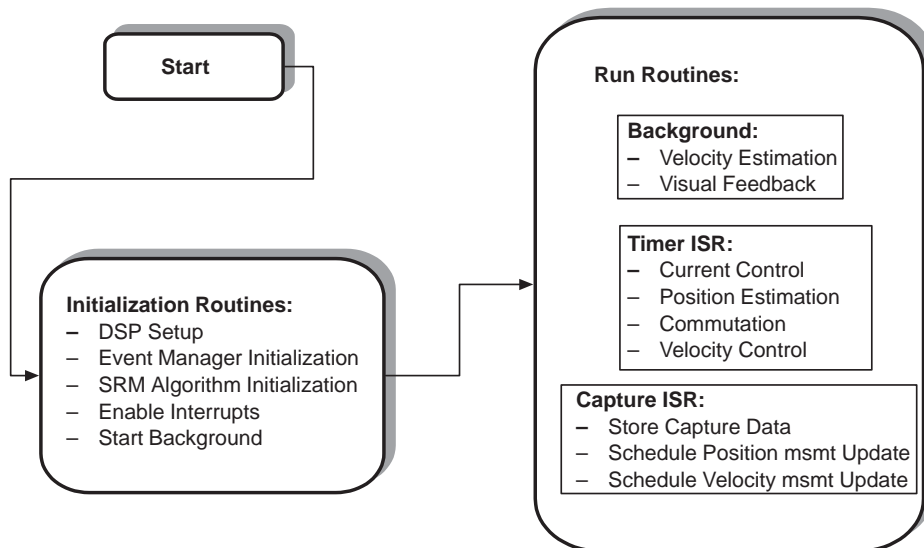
Start

Initialization Routines:
– DSP Setup
– Event Manager Initialization
– SRM Algorithm Initialization
– Enable Interrupts
– Start Background

Run Routines:

Background:
– Velocity Estimation
– Visual Feedback

Timer ISR:
– Current Control
– Position Estimation
– Commutation
– Velocity Control

Capture ISR:
– Store Capture Data
– Schedule Position msmt Update
– Schedule Velocity msmt Update